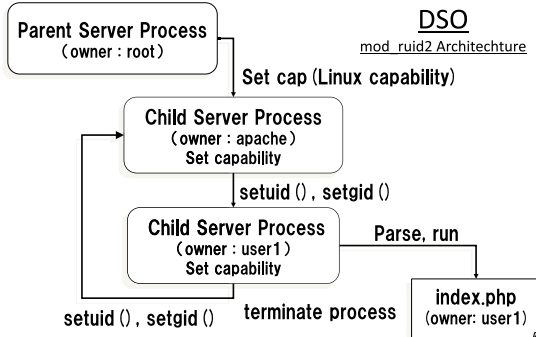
Parent Server Process
(owner : root)

DSO
mod_ruid2 Architechture

Set cap (Linux capability)

Child Server Process
(owner : apache)
Set capability

setuid (), setgid ()

Child Server Process
(owner : user1)
Set capability

Parse, run

setuid (), setgid ()

terminate process

index.php
(owner: user1)

4